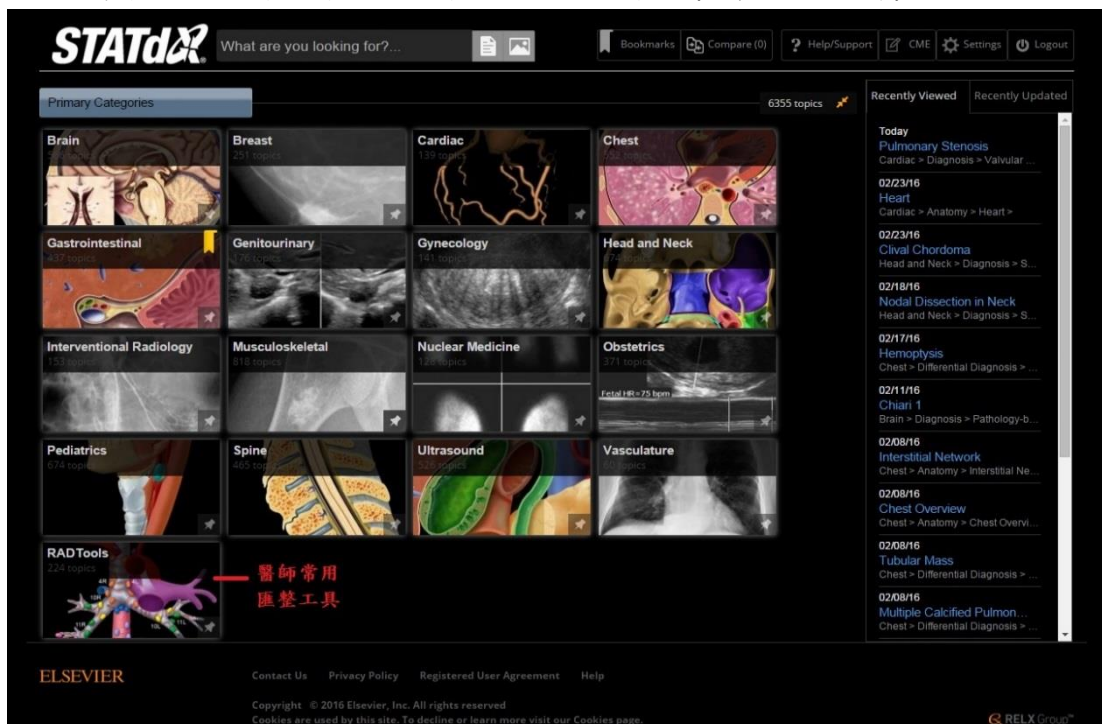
STATdx

What are you looking for...

Bookmarks | Compare (0) | Help/Support | CME | Settings | Logout

Primary Categories

6355 topics

Brain
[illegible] topics

Breast
251 topics

Cardiac
139 topics

Chest
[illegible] topics

Gastrointestinal
437 topics

Genitourinary
176 topics

Gynecology
141 topics

Head and Neck
674 topics

Interventional Radiology
153 topics

Musculoskeletal
818 topics

Nuclear Medicine
12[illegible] topics

Obstetrics
371 topics
Fetal HR=75 bpm

Pediatrics
674 topics

Spine
465 topics

Ultrasound
526 topics

Vasculature
60 topics

RADTools
224 topics

醫師常用
匯整工具

Recently Viewed | Recently Updated

Today
Pulmonary Stenosis
Cardiac > Diagnosis > Valvular ...

02/23/16
Heart
Cardiac > Anatomy > Heart >

02/23/16
Clival Chordoma
Head and Neck > Diagnosis > S...

02/18/16
Nodal Dissection in Neck
Head and Neck > Diagnosis > S...

02/17/16
Hemoptysis
Chest > Differential Diagnosis > ...

02/11/16
Chiari 1
Brain > Diagnosis > Pathology-b...

02/08/16
Interstitial Network
Chest > Anatomy > Interstitial Ne...

02/08/16
Chest Overview
Chest > Anatomy > Chest Overvi...

02/08/16
Tubular Mass
Chest > Differential Diagnosis > ...

02/08/16
Multiple Calcified Pulmon...
Chest > Differential Diagnosis > ...

ELSEVIER

Contact Us   Privacy Policy   Registered User Agreement   Help

Copyright © 2016 Elsevier, Inc. All rights reserved
Cookies are used by this site. To decline or learn more visit our Cookies page.

RELX Group™